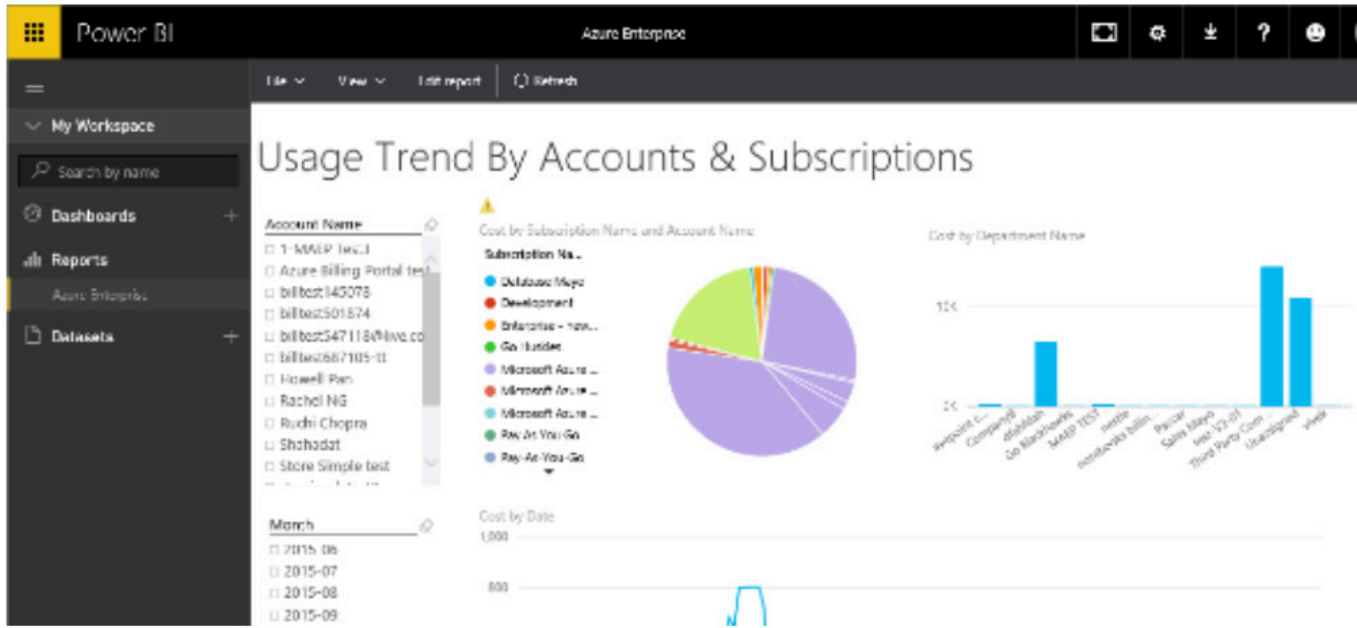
Power BI

Azure Enterprise

File View Edit report Refresh

My Workspace

Search by name

Dashboards

Reports

Azure Enterprise

Datasets

Usage Trend By Accounts & Subscriptions

Account Name
1-MAEP Test3
Azure Billing Portal test
billtest143078
billtest501674
billtest547118@live.co
billtest687105-II
Howell Pan
Rachel NG
Ruchi Chopra
Shehadat
Store Simple test

Month
2015-06
2015-07
2015-08
2015-09

Cost by Subscription Name and Account Name

Subscription Na...
Database Mayo
Development
Enterprise - new...
Go Huskies
Microsoft Azure ...
Microsoft Azure ...
Microsoft Azure ...
Pay As You Go
Pay-As-You-Go

Cost by Department Name

10K

2K

Aedpoint c...
Company8
dfdfdfdfh
Go BlackHawks
MAEP TEST
nestle
northworks billin...
Parcar
Sales Mayo
test V2-01
Third Party Com...
Unassigned
vivek

Cost by Date

1,000

800